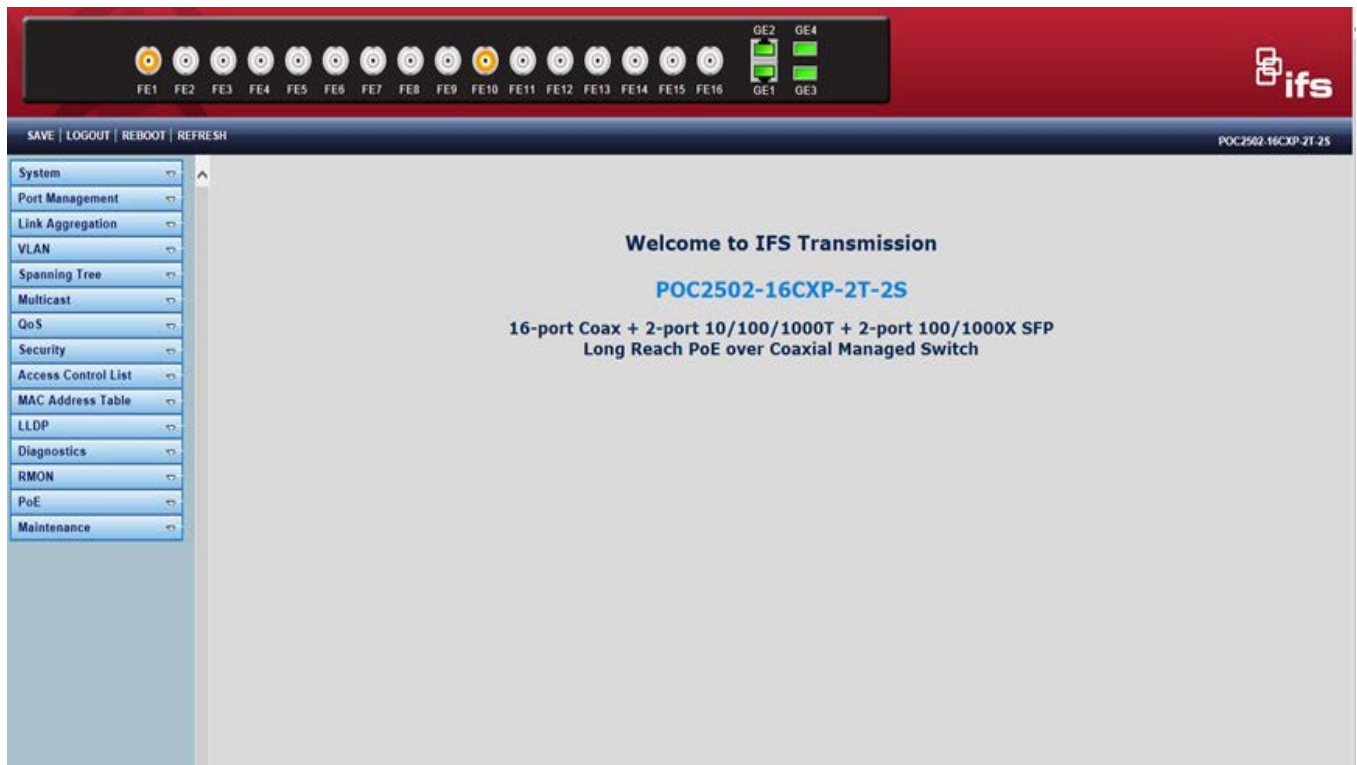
FE1 FE2 FE3 FE4 FE5 FE6 FE7 FE8 FE9 FE10 FE11 FE12 FE13 FE14 FE15 FE16 GE2 GE1 GE4 GE3

ifs

SAVE | LOGOUT | REBOOT | REFRESH

POC2502-16CXP-2T-2S

System
Port Management
Link Aggregation
VLAN
Spanning Tree
Multicast
QoS
Security
Access Control List
MAC Address Table
LLDP
Diagnostics
RMON
PoE
Maintenance

Welcome to IFS Transmission

POC2502-16CXP-2T-2S

16-port Coax + 2-port 10/100/1000T + 2-port 100/1000X SFP
Long Reach PoE over Coaxial Managed Switch